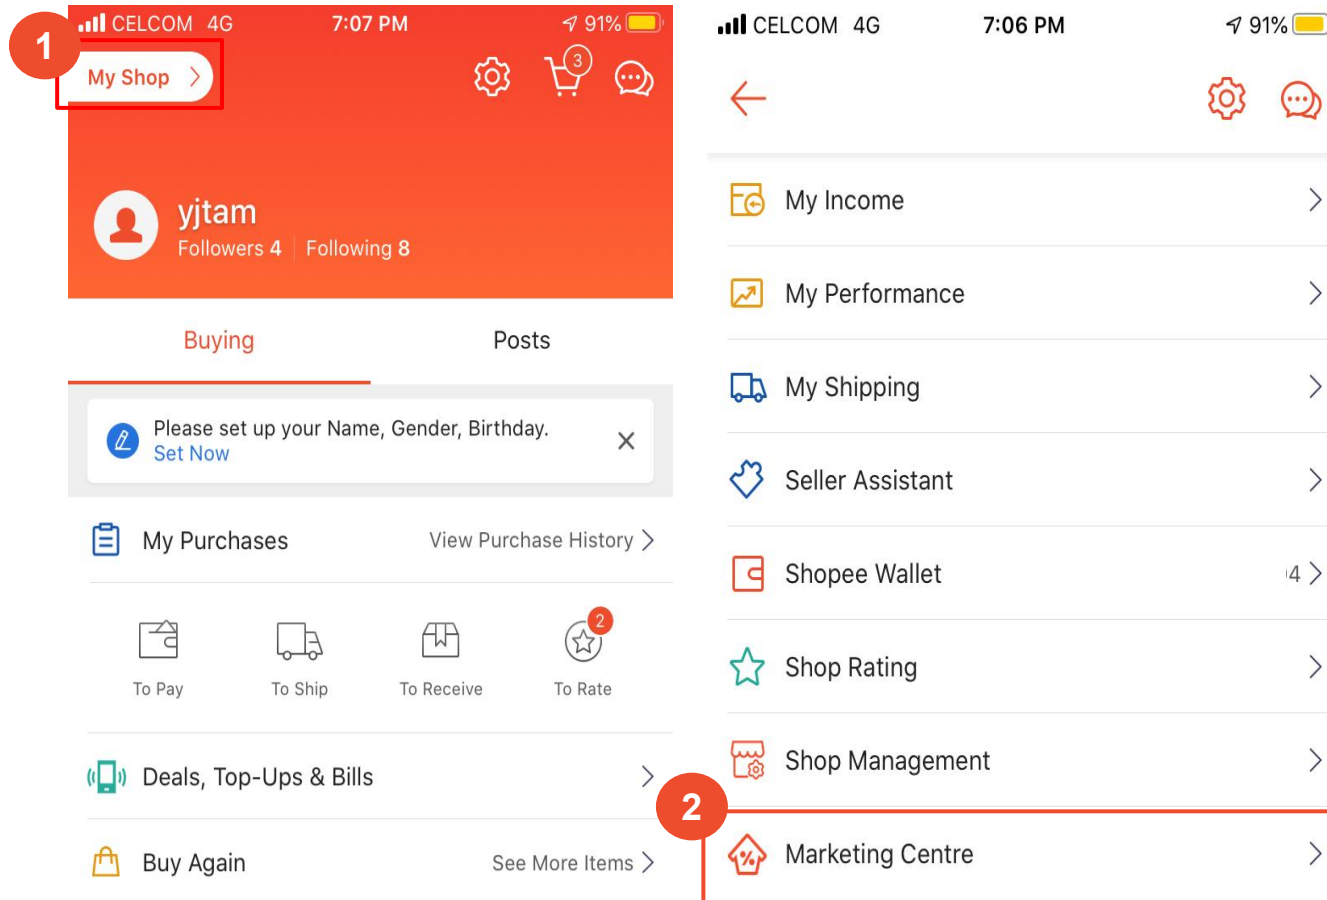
1

CELCOM 4G 7:07 PM 91%

My Shop

3

yjtam
Followers 4 | Following 8

Buying
Posts

Please set up your Name, Gender, Birthday.
Set Now

My Purchases
View Purchase History

To Pay
To Ship
To Receive
2
To Rate

Deals, Top-Ups & Bills

Buy Again
See More Items

CELCOM 4G 7:06 PM 91%

My Income

My Performance

My Shipping

Seller Assistant

Shopee Wallet 4

Shop Rating

Shop Management

2

Marketing Centre